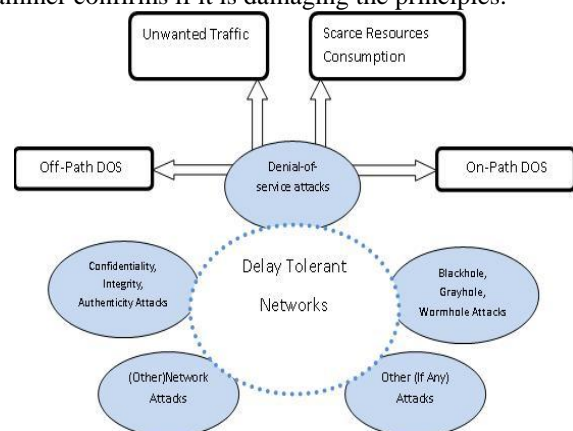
anner confirms if it is damaging the principles.

Unwanted Traffic

Scarce Resources Consumption

Off-Path DOS

Denial-of-service attacks

On-Path DOS

Confidentiality, Integrity, Authenticity Attacks

Delay Tolerant Networks

Blackhole, Grayhole, Wormhole Attacks

(Other)Network Attacks

Other (If Any) Attacks